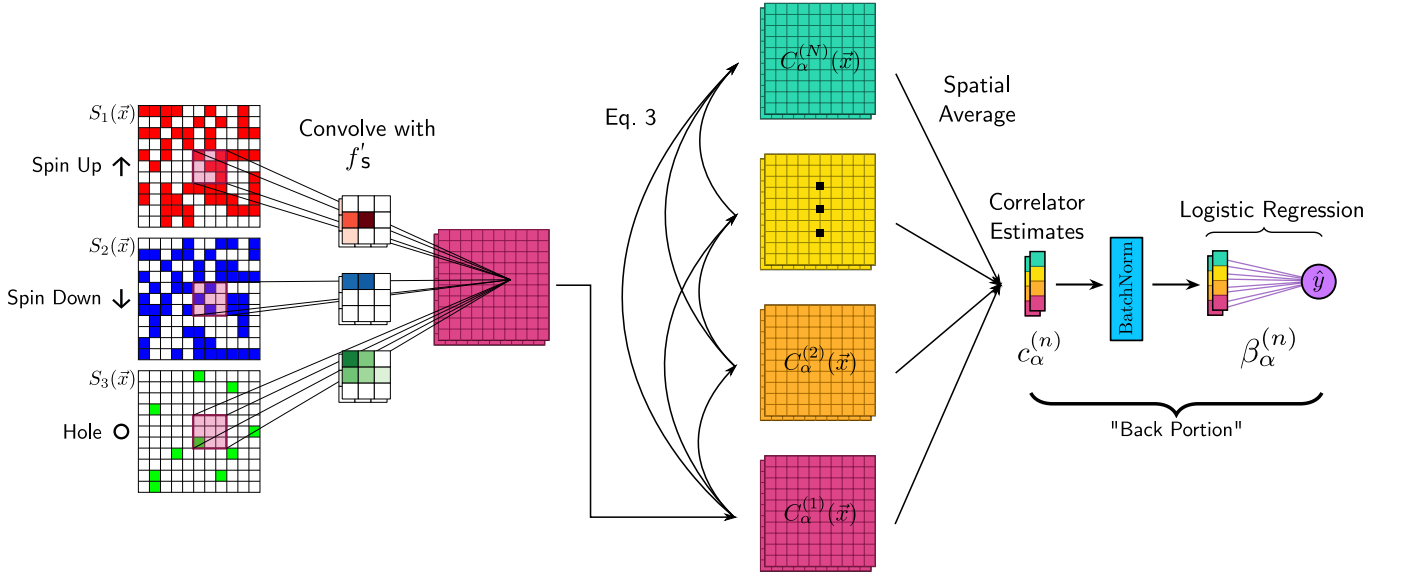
$S_1(\vec{x})$
Spin Up ↑
$S_2(\vec{x})$
Spin Down ↓
$S_3(\vec{x})$
Hole ○

Convolve with $f'$s

Eq. 3

$C_\alpha^{(N)}(\vec{x})$
$C_\alpha^{(2)}(\vec{x})$
$C_\alpha^{(1)}(\vec{x})$

Spatial Average

Correlator Estimates

$c_\alpha^{(n)}$

BatchNorm

Logistic Regression

$\hat{y}$

$\beta_\alpha^{(n)}$

"Back Portion"